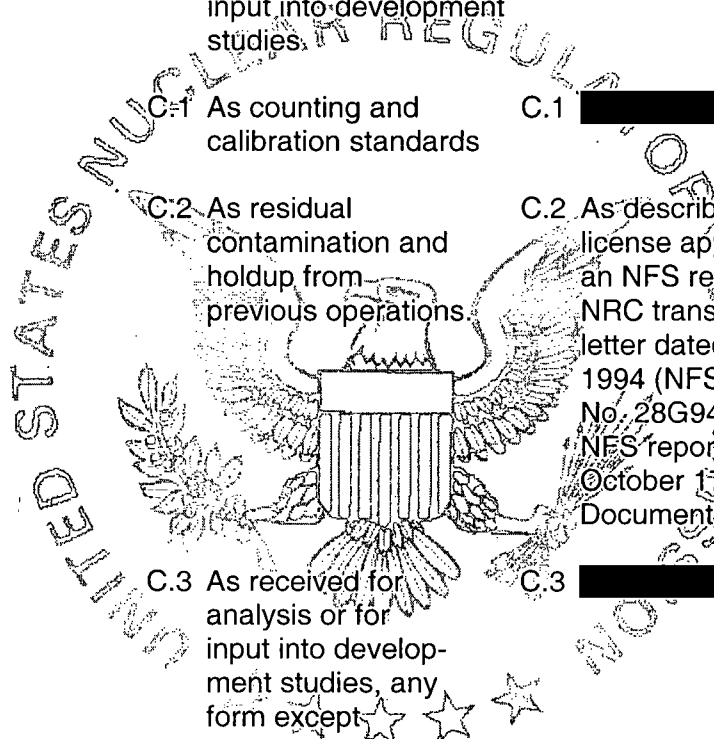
input into development studies.

C.1 As counting and calibration standards

C.2 As residual contamination and holdup from previous operations.

C.3 As received for analysis or for input into development studies, any form except

C.1 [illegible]

C.2 As describ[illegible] license ap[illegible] an NFS re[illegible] NRC trans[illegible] letter date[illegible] 1994 (NFS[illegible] No. 28G94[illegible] NFS repor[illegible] October 1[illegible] Document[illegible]

C.3 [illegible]

UNITED STATES NUCLEAR REGULATORY COMMISSION